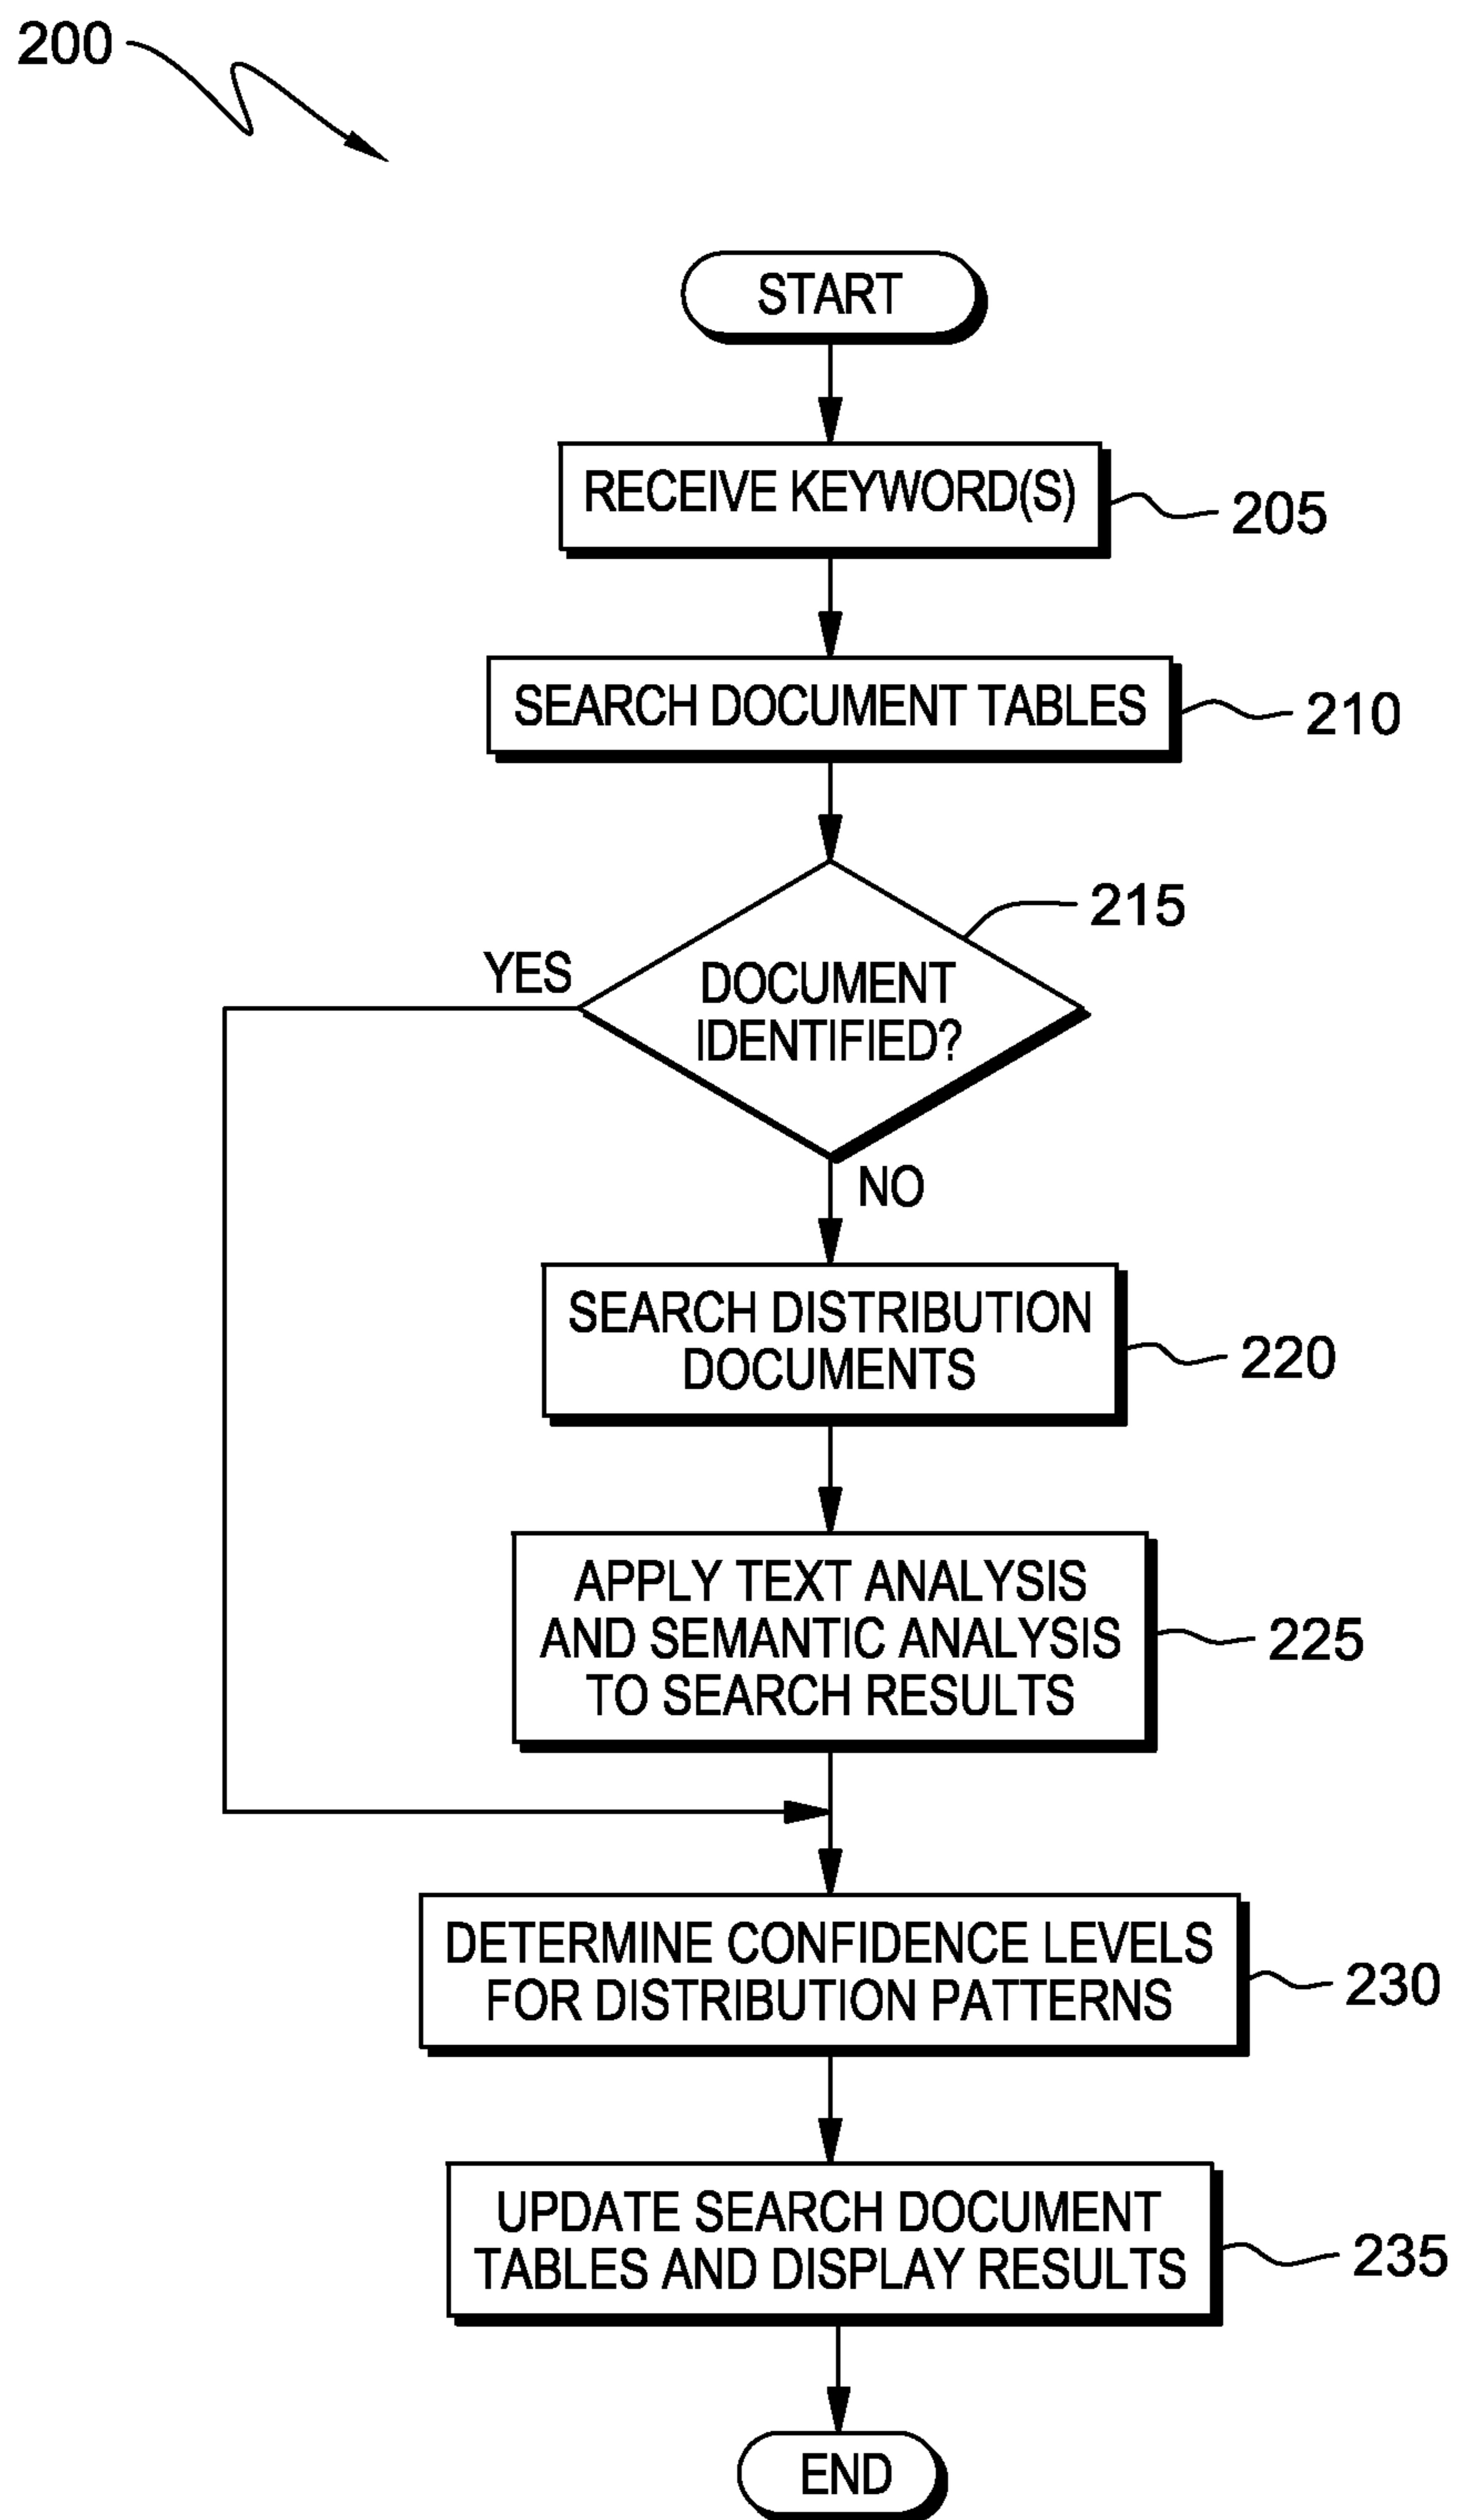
200

START

RECEIVE KEYWORD(S)

205

SEARCH DOCUMENT TABLES

210

215

YES

DOCUMENT IDENTIFIED?

NO

SEARCH DISTRIBUTION DOCUMENTS

220

APPLY TEXT ANALYSIS AND SEMANTIC ANALYSIS TO SEARCH RESULTS

225

DETERMINE CONFIDENCE LEVELS FOR DISTRIBUTION PATTERNS

230

UPDATE SEARCH DOCUMENT TABLES AND DISPLAY RESULTS

235

END